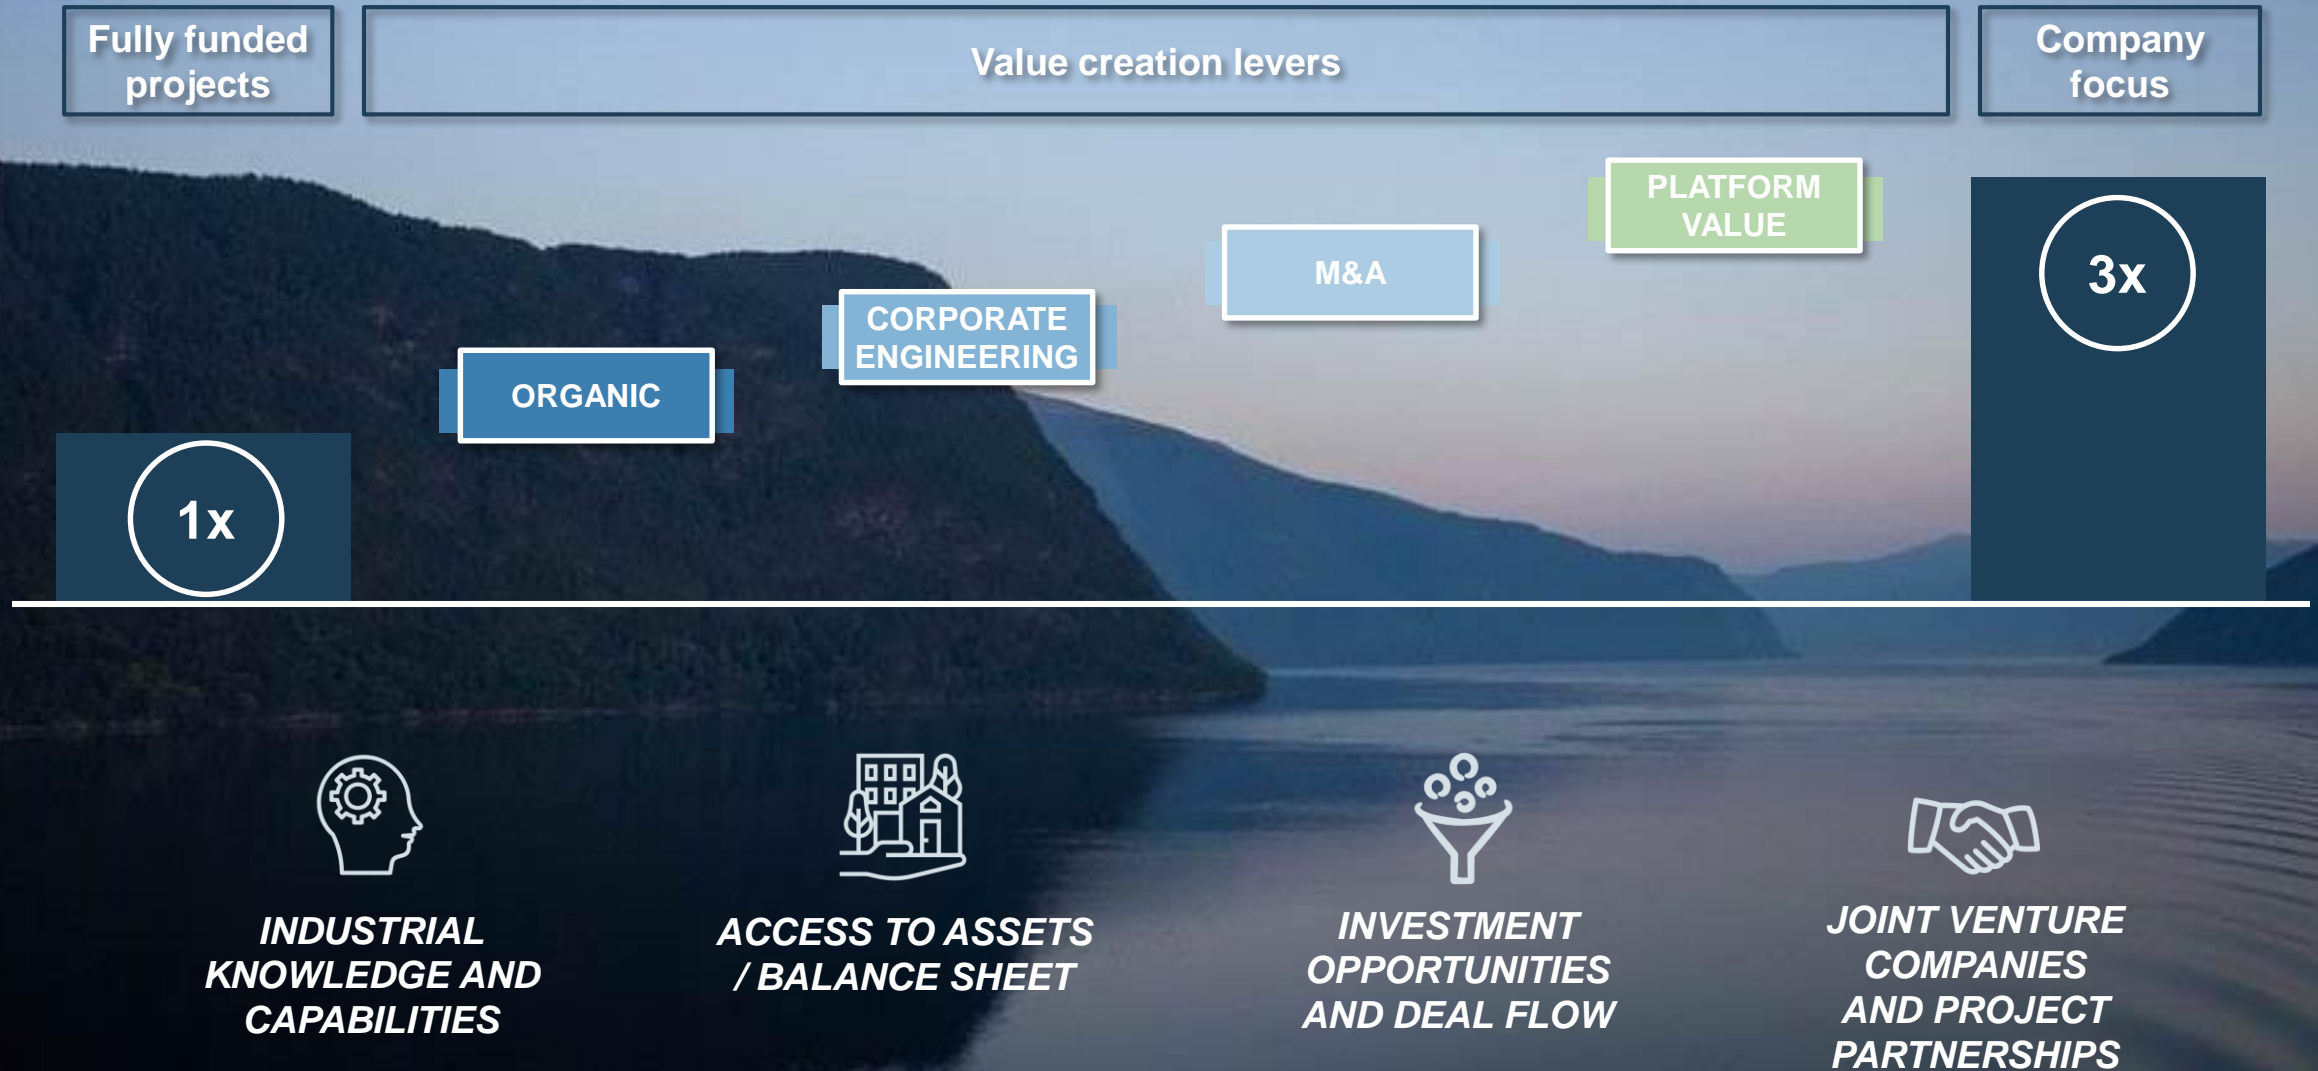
Fully funded projects

Value creation levers

Company focus

1x

ORGANIC

CORPORATE ENGINEERING

M&A

PLATFORM VALUE

3x

INDUSTRIAL KNOWLEDGE AND CAPABILITIES

ACCESS TO ASSETS / BALANCE SHEET

INVESTMENT OPPORTUNITIES AND DEAL FLOW

JOINT VENTURE COMPANIES AND PROJECT PARTNERSHIPS